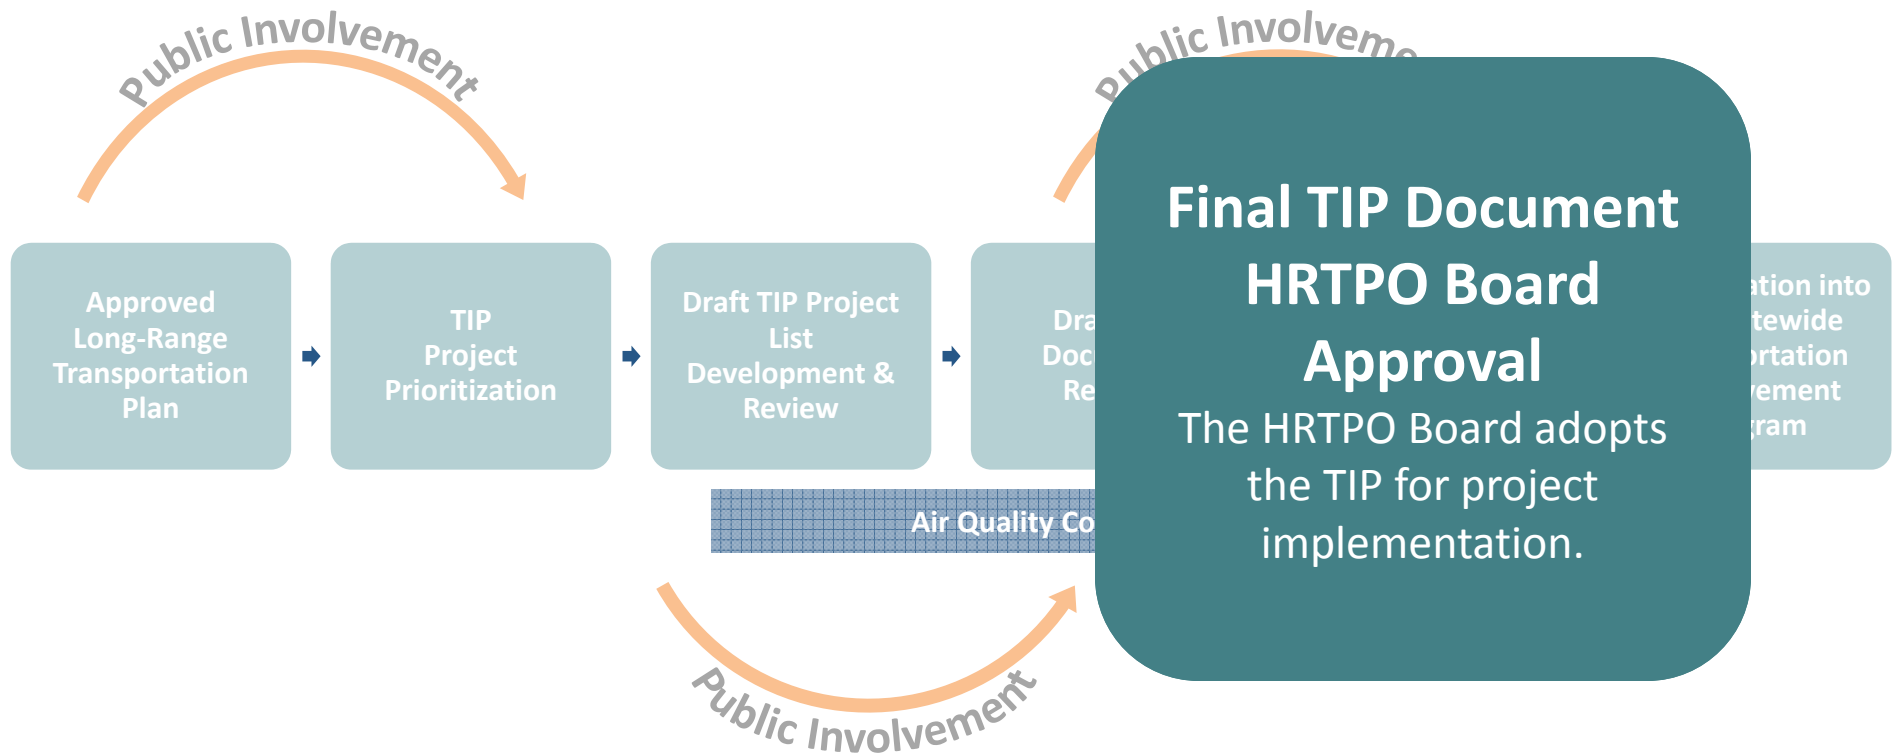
Public Involvement

Approved Long-Range Transportation Plan

TIP Project Prioritization

Draft TIP Project List Development & Review

Dra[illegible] Doc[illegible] Re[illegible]

Public Involveme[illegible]

Final TIP Document HRTPO Board Approval

The HRTPO Board adopts the TIP for project implementation.

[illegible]ation into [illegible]tewide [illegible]ortation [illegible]vement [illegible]gram

Air Quality Co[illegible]

Public Involvement